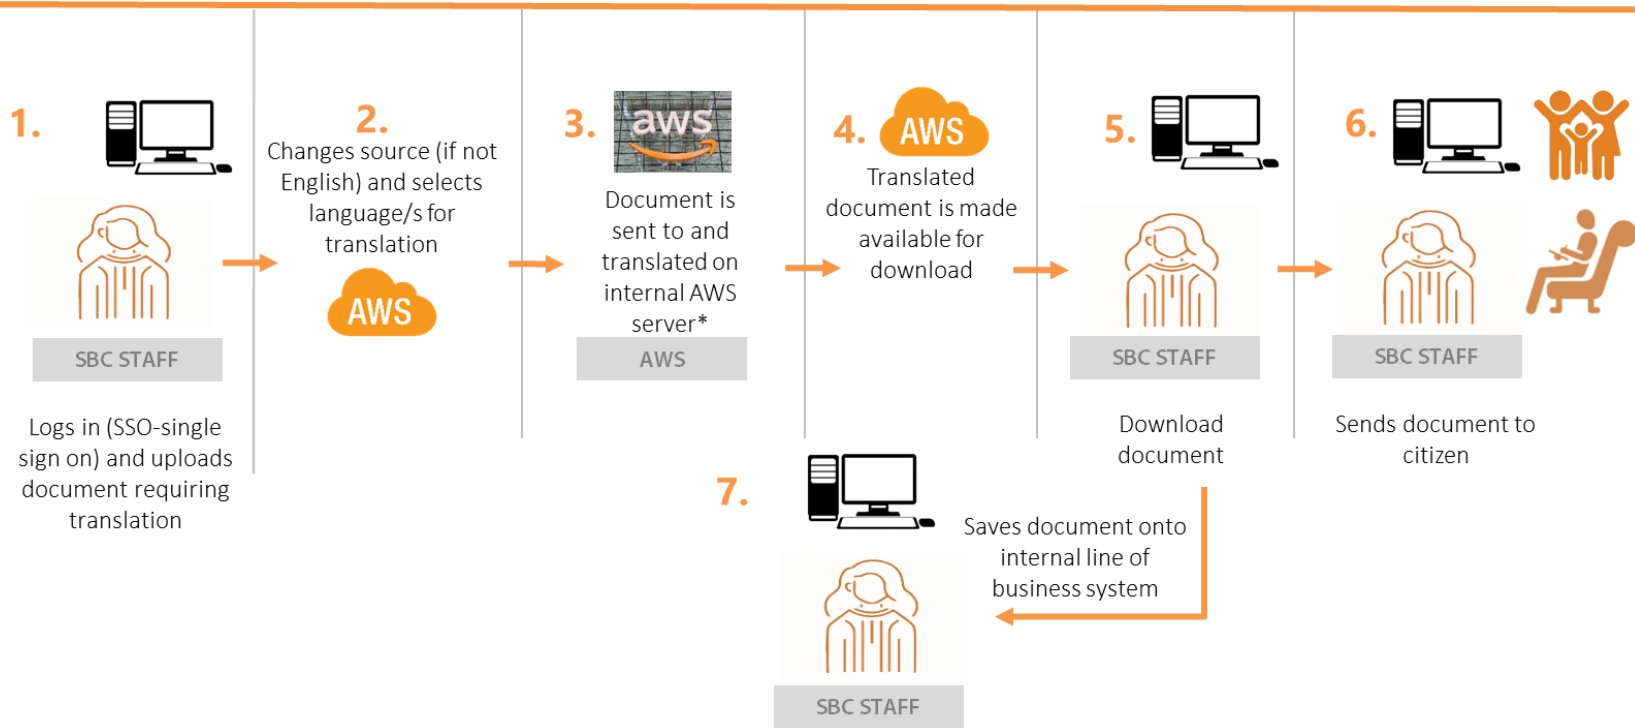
1.

SBC STAFF

Logs in (SSO-single sign on) and uploads document requiring translation

2.

Changes source (if not English) and selects language/s for translation

AWS

3.

aws

Document is sent to and translated on internal AWS server*

AWS

4.

AWS

Translated document is made available for download

5.

SBC STAFF

Download document

6.

SBC STAFF

Sends document to citizen

7.

Saves document onto internal line of business system

SBC STAFF